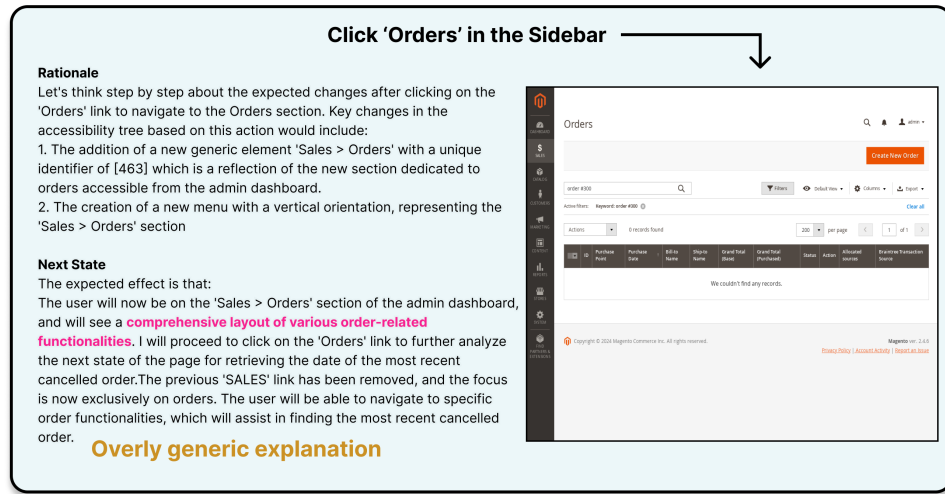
Click 'Orders' in the Sidebar

Rationale
Let's think step by step about the expected changes after clicking on the 'Orders' link to navigate to the Orders section. Key changes in the accessibility tree based on this action would include:
1. The addition of a new generic element 'Sales > Orders' with a unique identifier of [463] which is a reflection of the new section dedicated to orders accessible from the admin dashboard.
2. The creation of a new menu with a vertical orientation, representing the 'Sales > Orders' section

Next State
The expected effect is that:
The user will now be on the 'Sales > Orders' section of the admin dashboard, and will see a comprehensive layout of various order-related functionalities. I will proceed to click on the 'Orders' link to further analyze the next state of the page for retrieving the date of the most recent cancelled order.The previous 'SALES' link has been removed, and the focus is now exclusively on orders. The user will be able to navigate to specific order functionalities, which will assist in finding the most recent cancelled order.

Overly generic explanation

DASHBOARD
SALES
CATALOG
CUSTOMERS
MARKETING
CONTENT
REPORTS
STORES
SYSTEM
FIND PARTNERS & EXTENSIONS

Orders
admin
Create New Order
order #300
Filters
Default View
Columns
Export
Active filters: Keyword: order #300
Clear all
Actions
0 records found
200
per page
1
of 1

| ID | Purchase Point | Purchase Date | Bill-to Name | Ship-to Name | Grand Total (Base) | Grand Total (Purchased) | Status | Action | Allocated sources | Braintree Transaction Source |
|---|---|---|---|---|---|---|---|---|---|---|
| We couldn't find any records. | | | | | | | | | | |

Copyright © 2024 Magento Commerce Inc. All rights reserved.
Magento ver. 2.4.6
Privacy Policy | Account Activity | Report an Issue